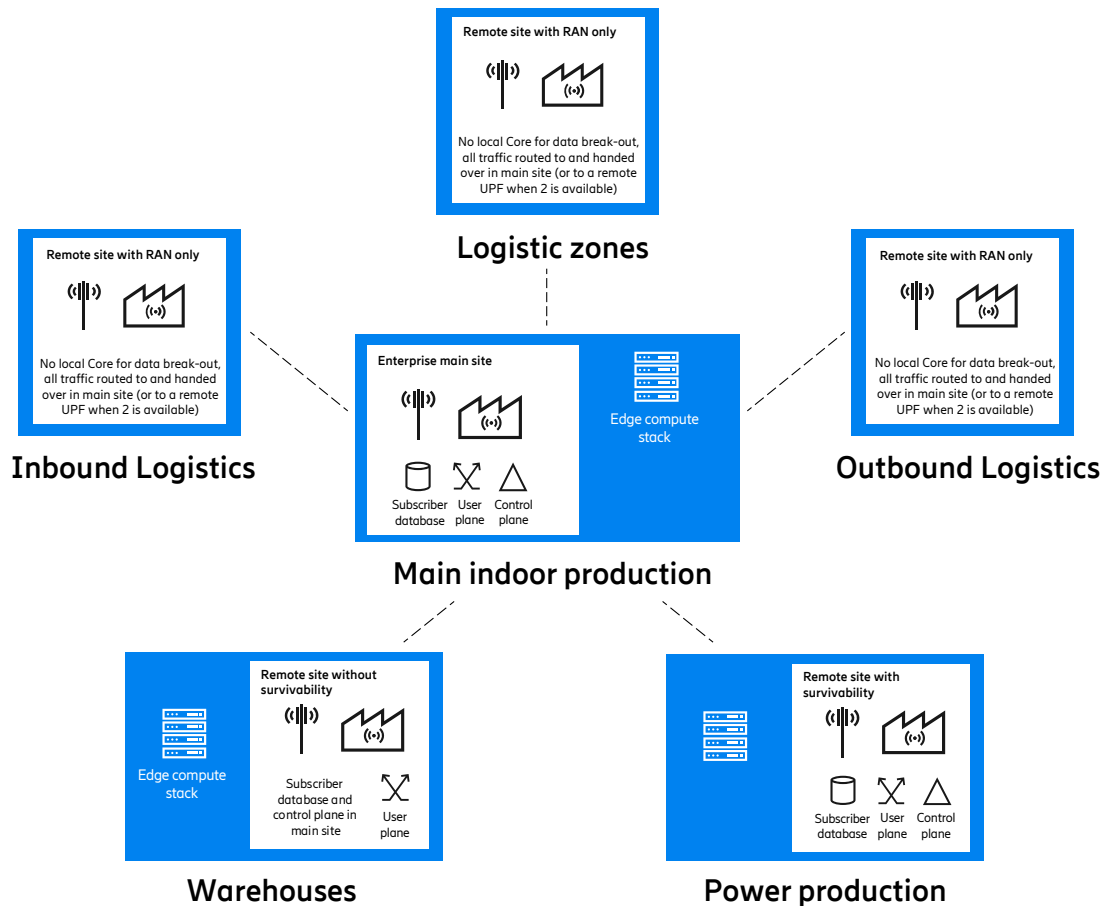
Remote site with RAN only

No local Core for data break-out, all traffic routed to and handed over in main site (or to a remote UPF when 2 is available)

Logistic zones

Remote site with RAN only

No local Core for data break-out, all traffic routed to and handed over in main site (or to a remote UPF when 2 is available)

Inbound Logistics

Enterprise main site

Subscriber database

User plane

Control plane

Edge compute stack

Main indoor production

Remote site with RAN only

No local Core for data break-out, all traffic routed to and handed over in main site (or to a remote UPF when 2 is available)

Outbound Logistics

Edge compute stack

Remote site without survivability

Subscriber database and control plane in main site

User plane

Warehouses

Remote site with survivability

Subscriber database

User plane

Control plane

Power production